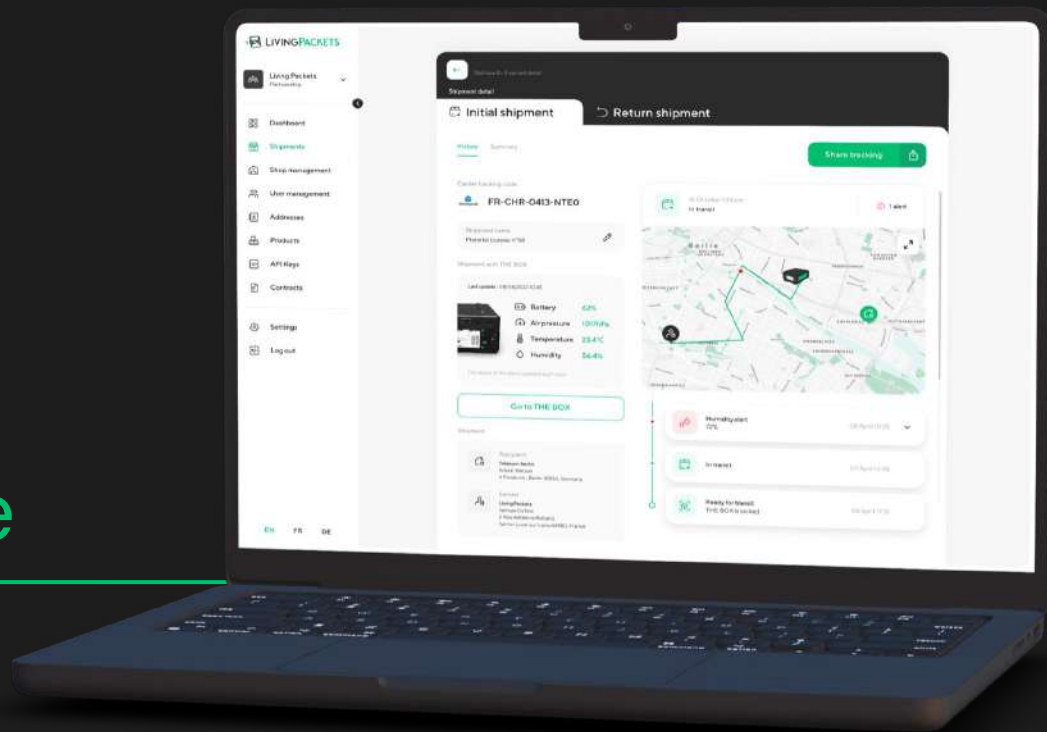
LIVINGPACKETS

Living Packets
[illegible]

Dashboard
Shipments
Shop management
User management
Addresses
Products
API Keys
Contracts
Settings
Log out

EN FR DE

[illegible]
Shipment detail

Initial shipment
Return shipment

History Summary

Share tracking

Carrier tracking code
FR-CHR-0413-NTE0

Shipment name
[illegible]

Shipment with THE BOX
Last update: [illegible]
Battery 63%
Air pressure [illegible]
Temperature 23.4°C
Humidity 56.4%

Go to THE BOX

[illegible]
In transit
1 alert

Berlin

Humidity alert
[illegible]

In transit

Ready for transit
THE BOX is locked

e